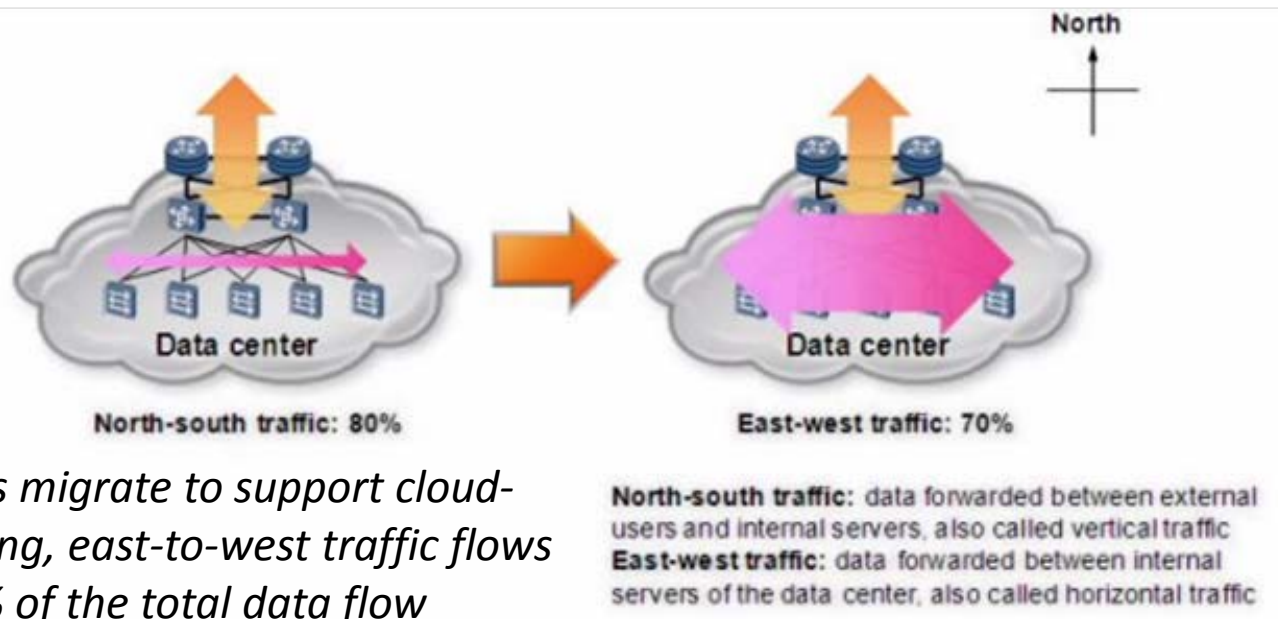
North

Data center

North-south traffic: 80%

Data center

East-west traffic: 70%

s migrate to support cloud-ng, east-to-west traffic flows of the total data flow

**North-south traffic:** data forwarded between external users and internal servers, also called vertical traffic
**East-west traffic:** data forwarded between internal servers of the data center, also called horizontal traffic